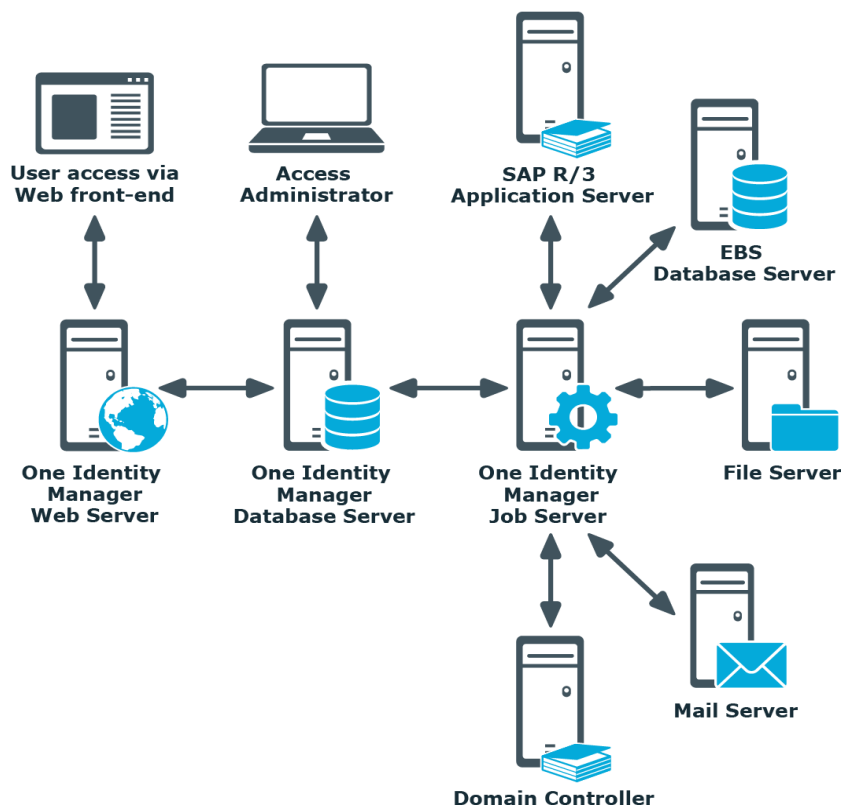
User access via Web front-end

Access Administrator

SAP R/3 Application Server

EBS Database Server

One Identity Manager Web Server

One Identity Manager Database Server

One Identity Manager Job Server

File Server

Mail Server

Domain Controller